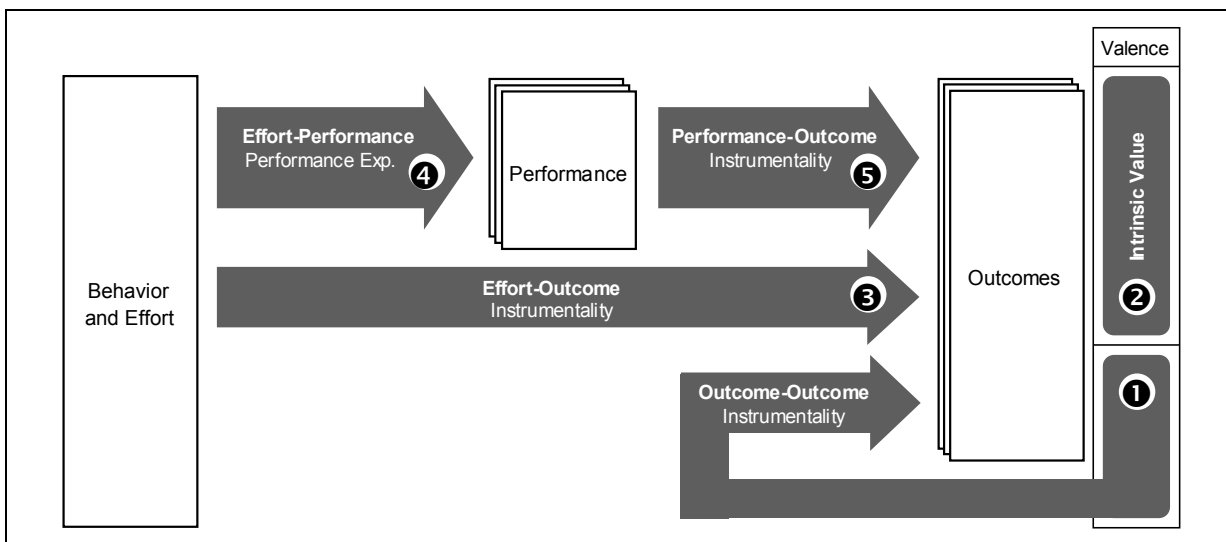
Valence

Behavior and Effort

Effort-Performance
Performance Exp. ❹

Performance

Performance-Outcome
Instrumentality ❺

Intrinsic Value

❷

Effort-Outcome
Instrumentality ❸

Outcomes

Outcome-Outcome
Instrumentality

❶